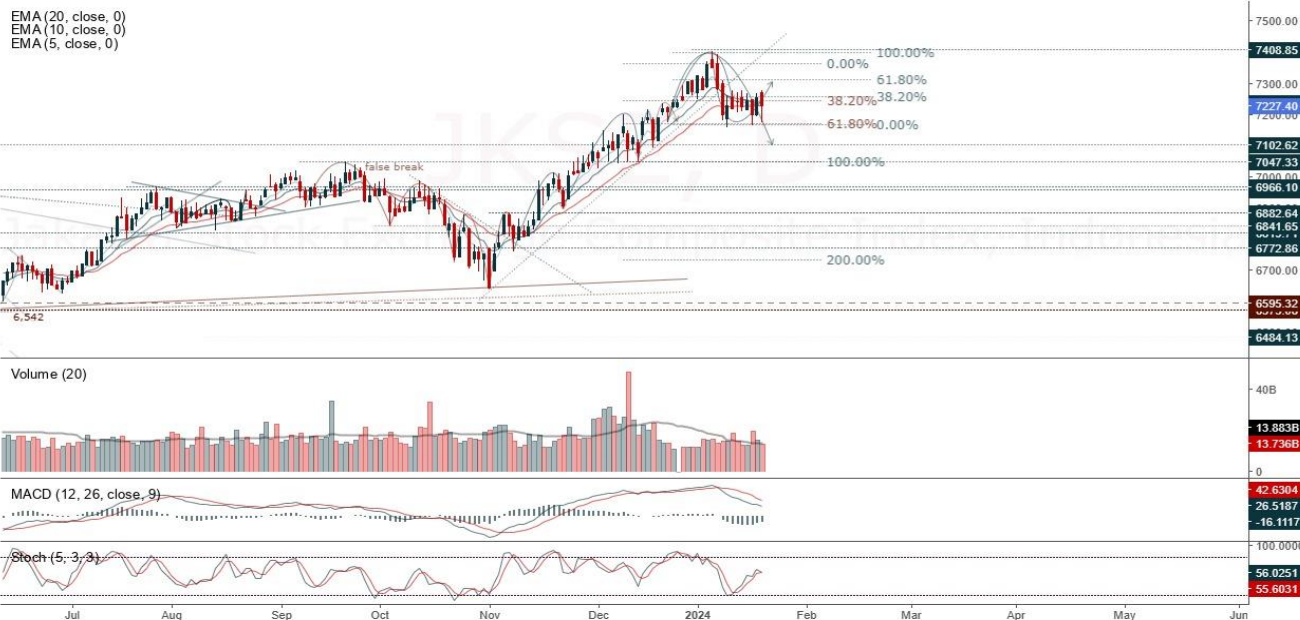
EMA (20, close, 0)
EMA (10, close, 0)
EMA (5, close, 0)

7500.00
7408.85
100.00%
0.00%
61.80%
7300.00
38.20%
38.20%
7227.40
61.80%
0.00%
7102.62
100.00%
7047.33
false break
7000.00
6966.10
6882.64
6841.65
6772.86
200.00%
6700.00
6595.32
6,542
6484.13

Volume (20)
40B
13.883B
13.736B
0

MACD (12, 26, close, 9)
42.6304
26.5187
-16.1117

Stoch (5, 3, 3)
100.0000
56.0251
55.6031

Jul
Aug
Sep
Oct
Nov
Dec
2024
Feb
Mar
Apr
May
Jun